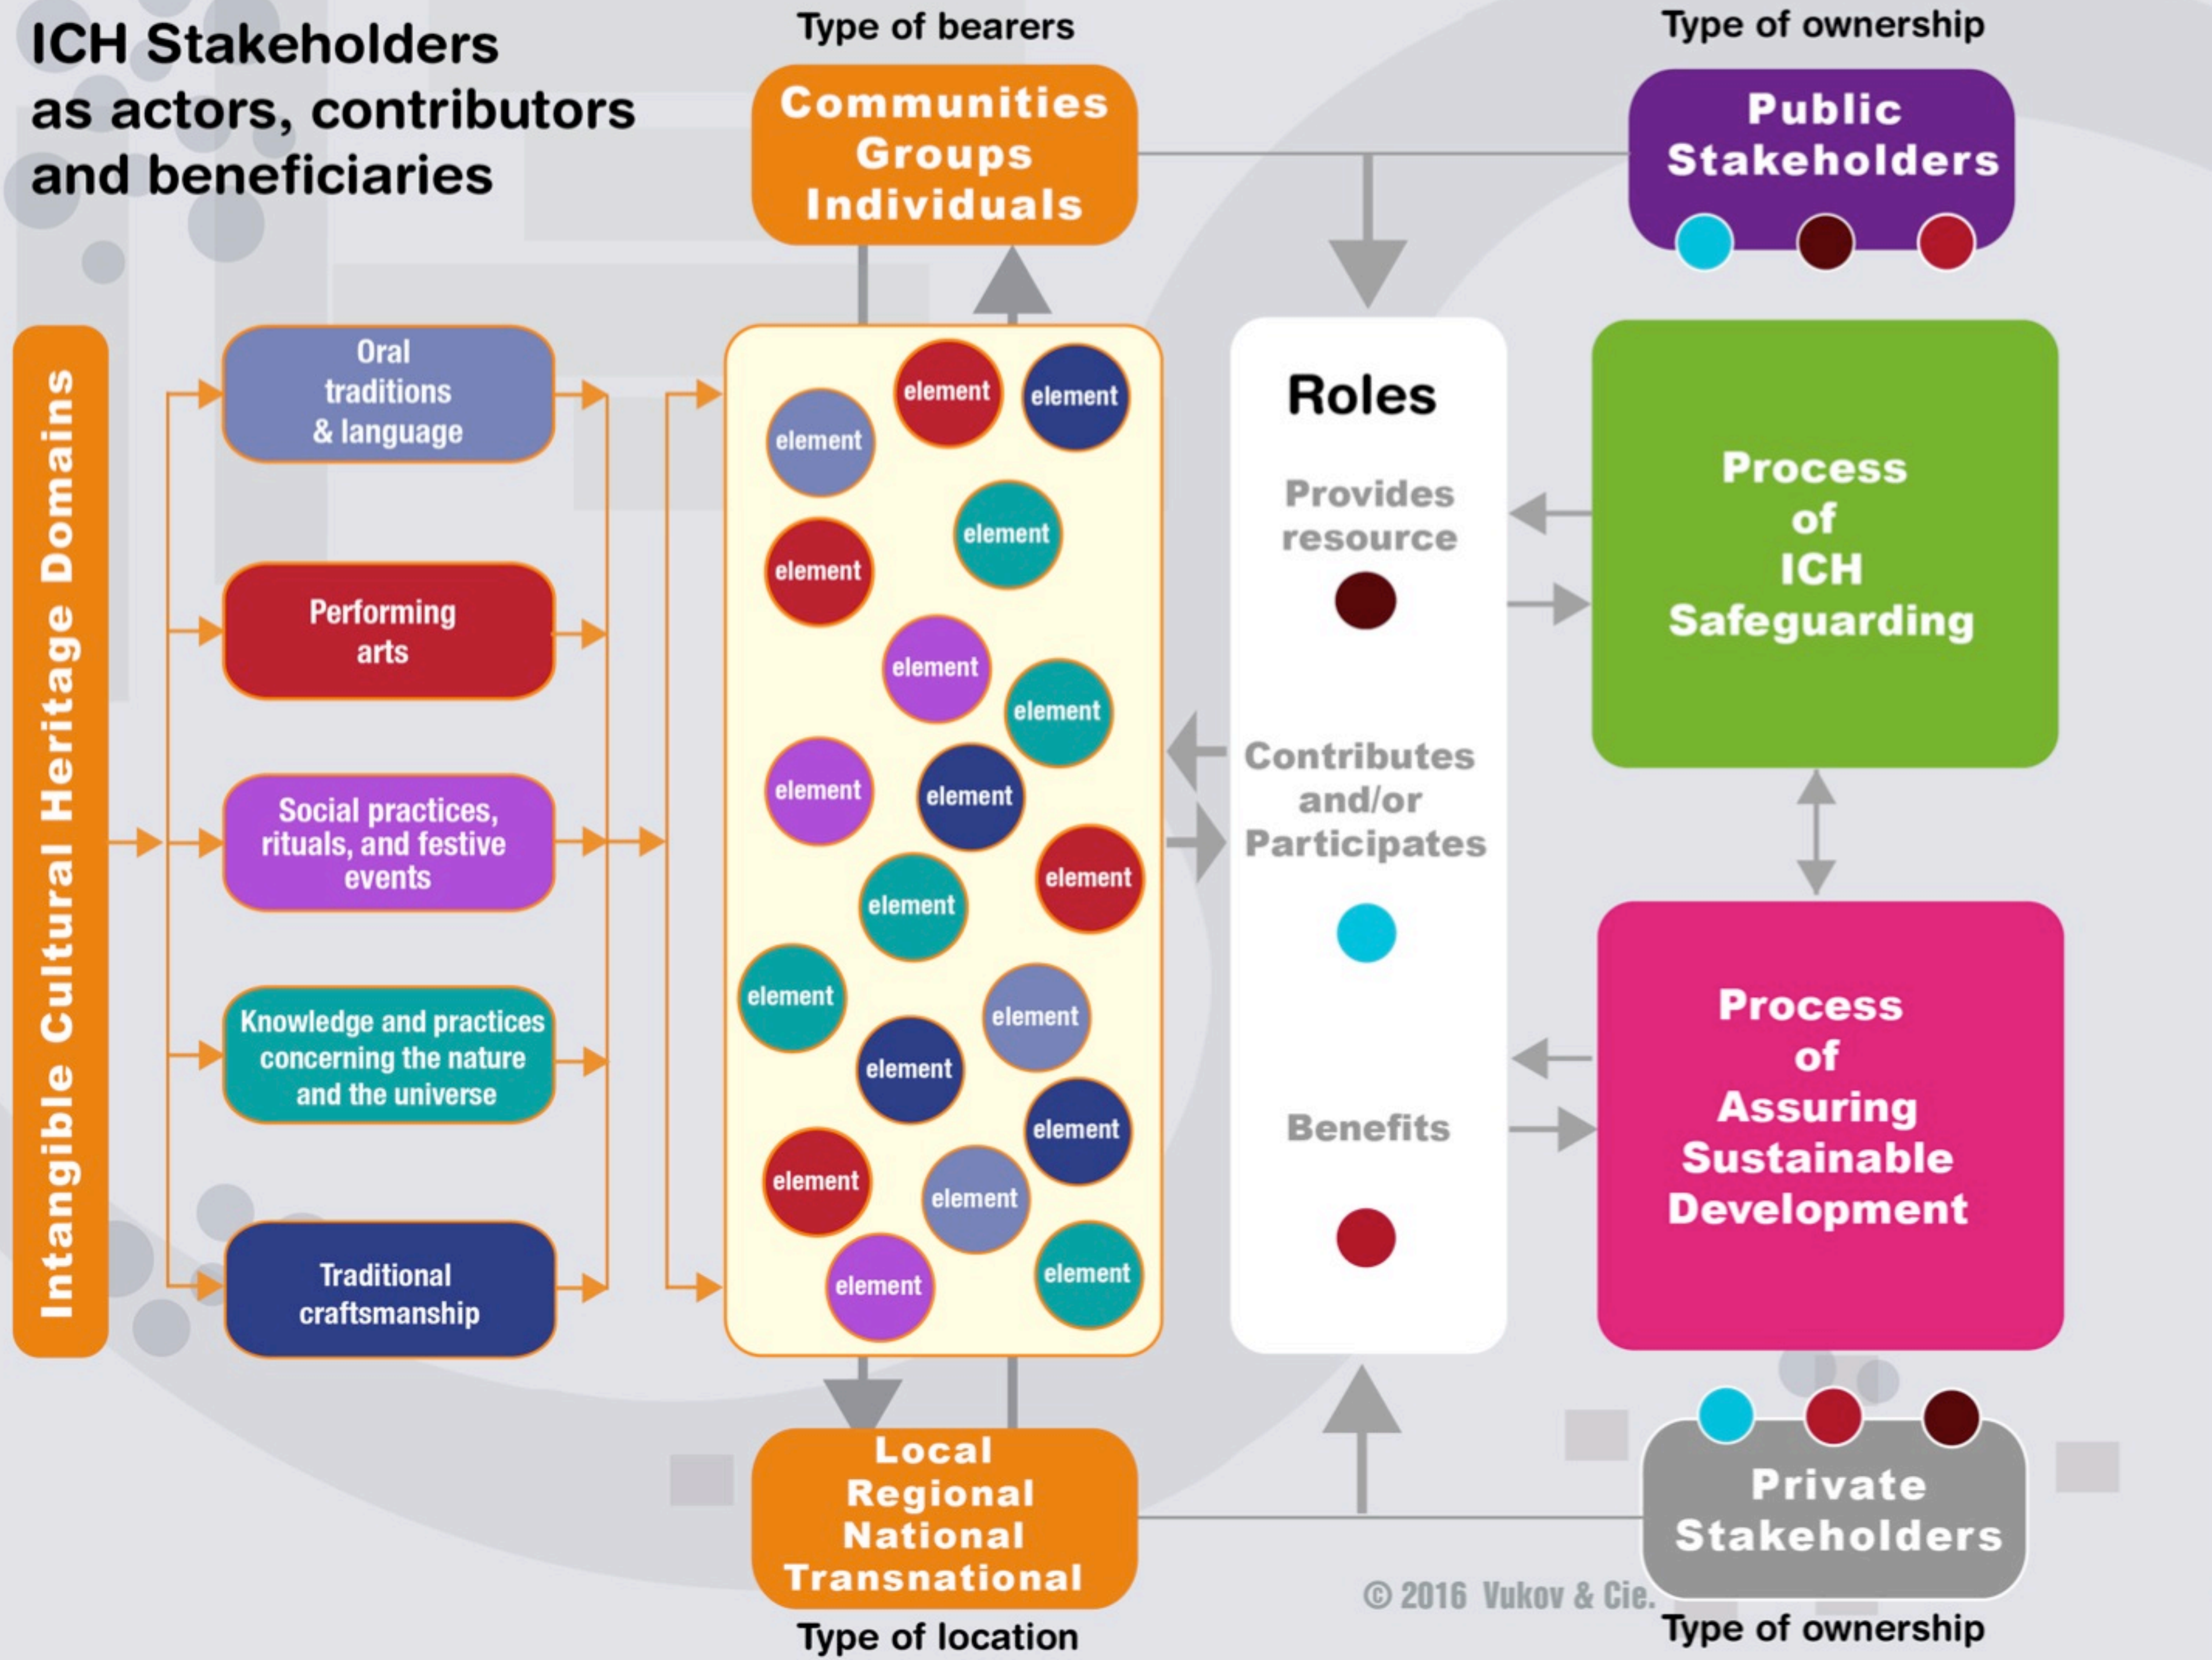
ICH Stakeholders as actors, contributors and beneficiaries

Type of bearers

Communities
Groups
Individuals

Type of ownership

Public Stakeholders

Intangible Cultural Heritage Domains

Oral traditions & language

Performing arts

Social practices, rituals, and festive events

Knowledge and practices concerning the nature and the universe

Traditional craftsmanship

element
element
element
element
element
element
element
element
element
element
element
element
element
element
element
element
element
element
element
element
element

Roles

Provides resource

Contributes and/or Participates

Benefits

Process of ICH Safeguarding

Process of Assuring Sustainable Development

Local
Regional
National
Transnational

Type of location

© 2016 Vukov & Cie.

Private Stakeholders

Type of ownership